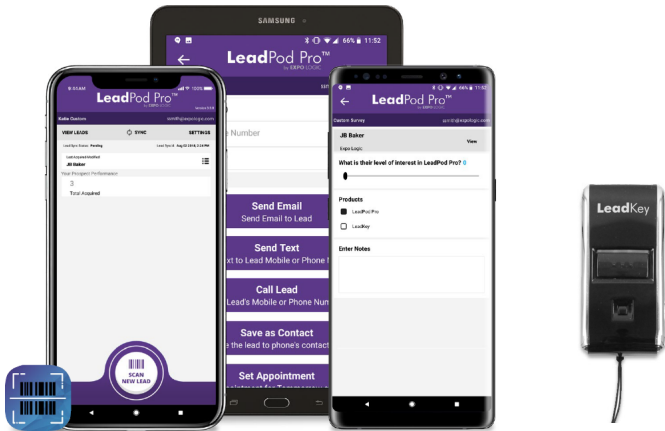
SAMSUNG

66% 11:52

LeadPod Pro™ by EXPO LOGIC

Number

Send Email
Send Email to Lead

Send Text
xt to Lead Mobile or Phone N

Call Lead
Lead's Mobile or Phone Nu

Save as Contact
e the lead to phone's contact

Set Appointment

LeadPod Pro™ by EXPO LOGIC

Katie Dentons

VIEW LEADS
SYNC
SETTINGS

Last Lead Modified
JB Baker

Your Prospect Performance
3
Total Acquired

SCAN NEW LEAD

LeadPod Pro™ by EXPO LOGIC
11:52

Custom Survey

JB Baker
View
Expo Logic

What is their level of interest in LeadPod Pro? 0

Products
LeadPod Pro
LeadKey

Enter Notes

LeadKey